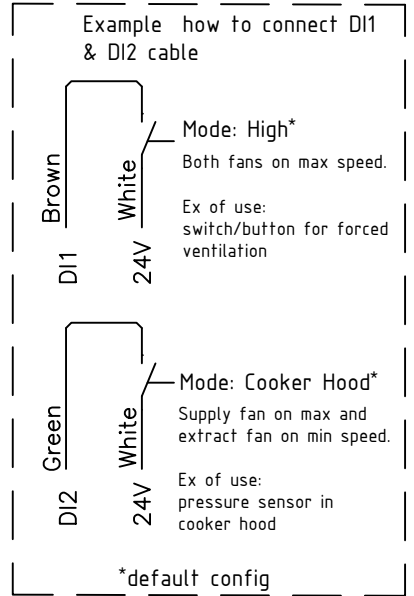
Example how to connect DI1 & DI2 cable

Brown

DI1

White

24V

Mode: High*

Both fans on max speed.

Ex of use:
switch/button for forced ventilation

Green

DI2

White

24V

Mode: Cooker Hood*

Supply fan on max and extract fan on min speed.

Ex of use:
pressure sensor in cooker hood

*default config